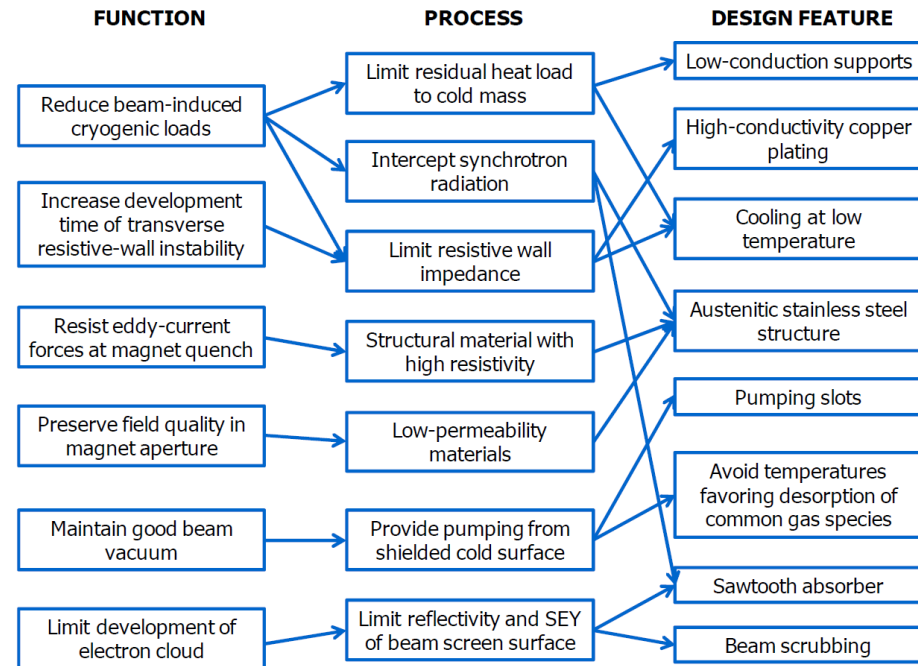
FUNCTION

PROCESS

DESIGN FEATURE

Reduce beam-induced cryogenic loads

Increase development time of transverse resistive-wall instability

Resist eddy-current forces at magnet quench

Preserve field quality in magnet aperture

Maintain good beam vacuum

Limit development of electron cloud

Limit residual heat load to cold mass

Intercept synchrotron radiation

Limit resistive wall impedance

Structural material with high resistivity

Low-permeability materials

Provide pumping from shielded cold surface

Limit reflectivity and SEY of beam screen surface

Low-conduction supports

High-conductivity copper plating

Cooling at low temperature

Austenitic stainless steel structure

Pumping slots

Avoid temperatures favoring desorption of common gas species

Sawtooth absorber

Beam scrubbing